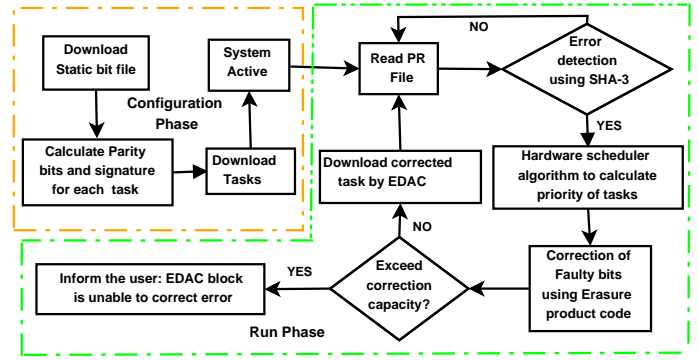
Download Static bit file

Calculate Parity bits and signature for each task

Download Tasks

System Active

Configuration Phase

Read PR File

NO

Error detection using SHA-3

YES

Hardware scheduler algorithm to calculate priority of tasks

Correction of Faulty bits using Erasure product code

Exceed correction capacity?

NO

Download corrected task by EDAC

YES

Inform the user: EDAC block is unable to correct error

Run Phase